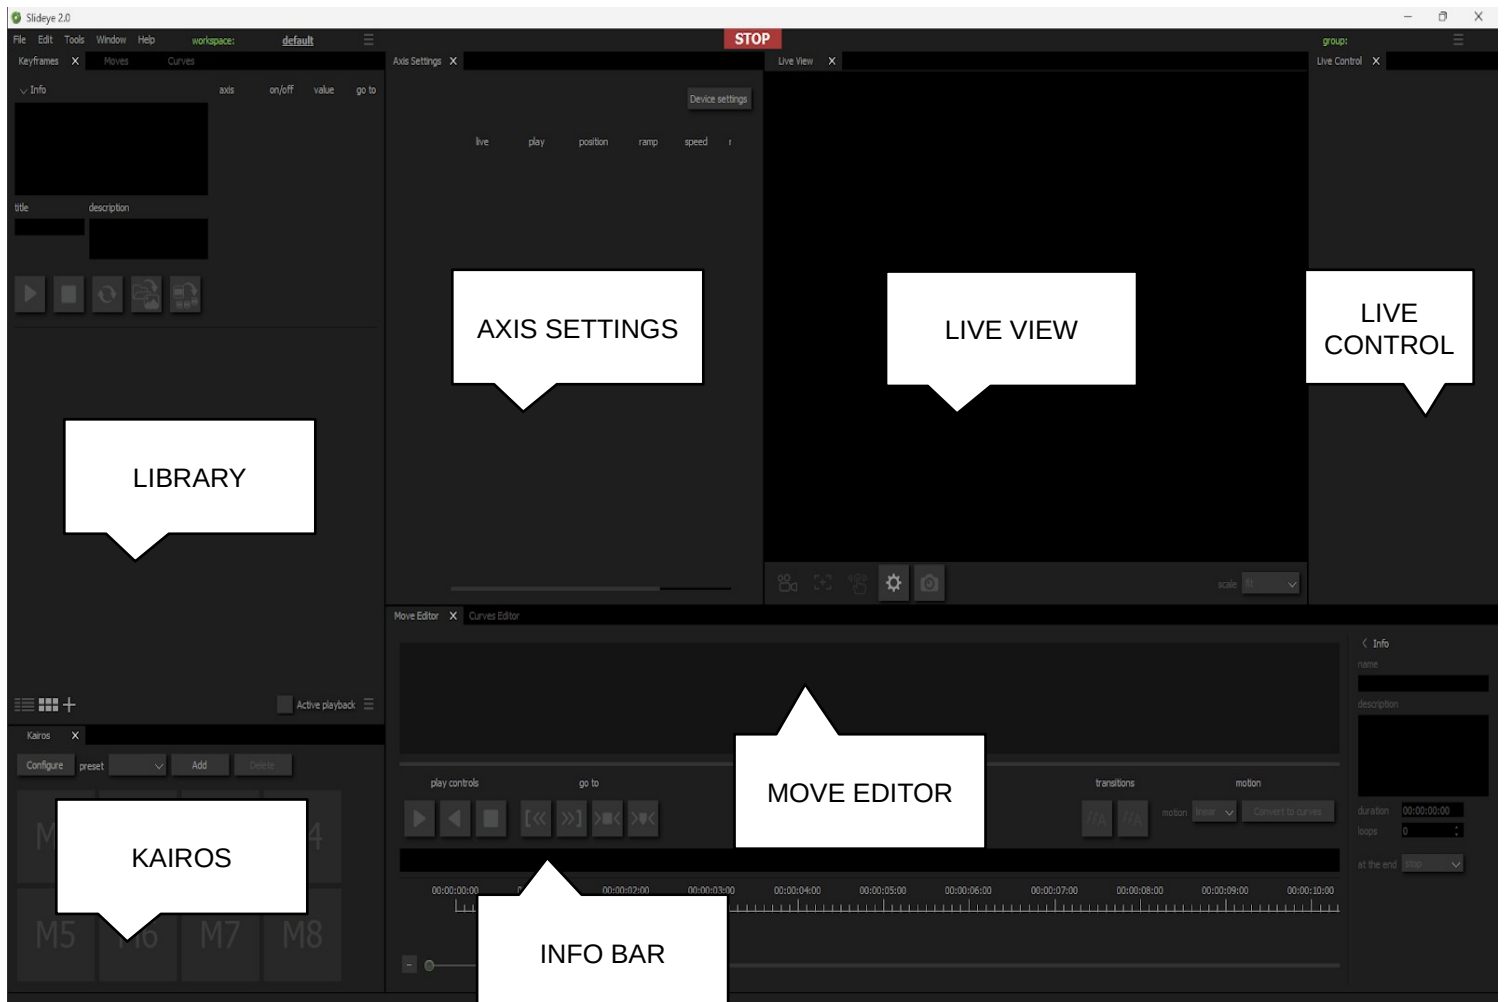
Slideye 2.0

File Edit Tools Window Help workspace: default STOP group:

Keyframes X Moves Curves

Info axis on/off value go to

title description

LIBRARY

Active playback

Kairos X

Configure preset Add Delete

M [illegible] 4

M5 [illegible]6 M7 M8

KAIROS

Axis Settings X

Device settings

live play position ramp speed r

AXIS SETTINGS

Live View X

LIVE VIEW

scale fit

Live Control X

LIVE CONTROL

Move Editor X Curves Editor

Info

name

description

duration 00:00:00:00

loops 0

at the end stop

play controls go to transitions motion

motion linear Convert to curves

MOVE EDITOR

00:00:00:00 0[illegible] 00:00:02:00 00:00:03:00 00:00:04:00 00:00:05:00 00:00:06:00 00:00:07:00 00:00:08:00 00:00:09:00 00:00:10:00

INFO BAR